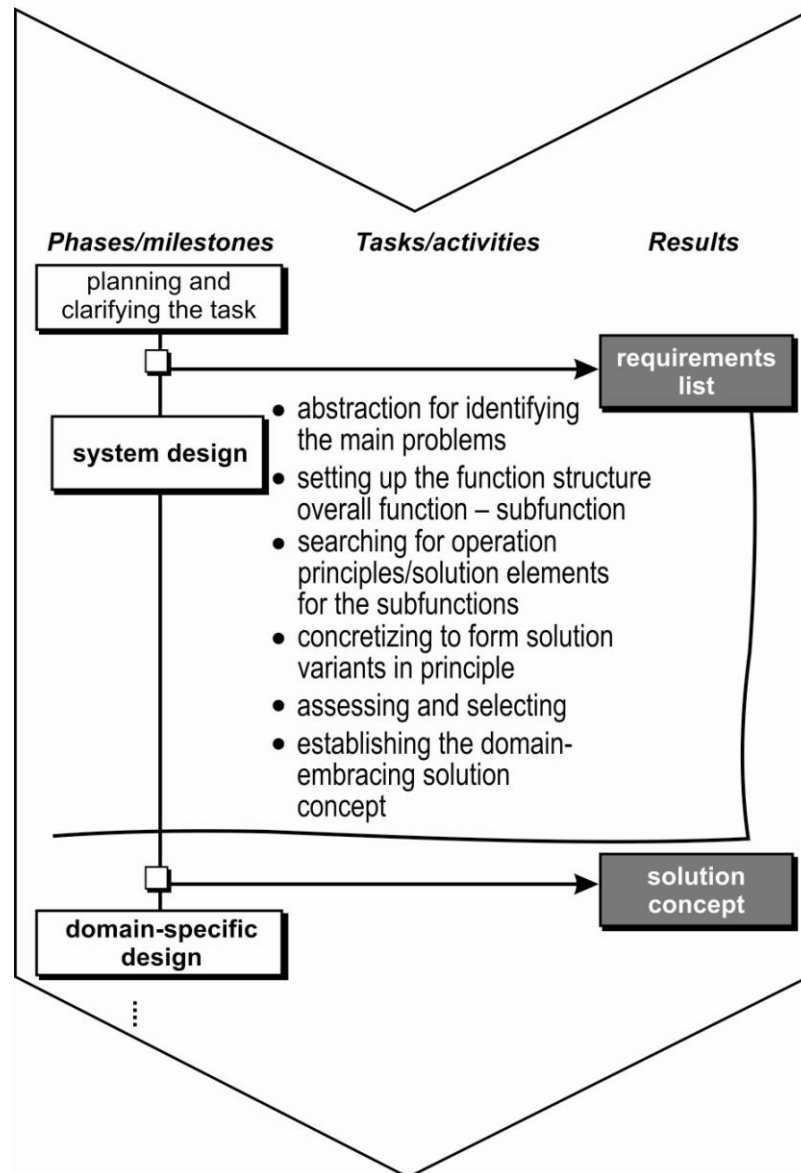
Phases/milestones

Tasks/activities

Results

planning and clarifying the task

requirements list

system design

• abstraction for identifying the main problems
• setting up the function structure overall function – subfunction
• searching for operation principles/solution elements for the subfunctions
• concretizing to form solution variants in principle
• assessing and selecting
• establishing the domain-embracing solution concept

solution concept

domain-specific design

⋮